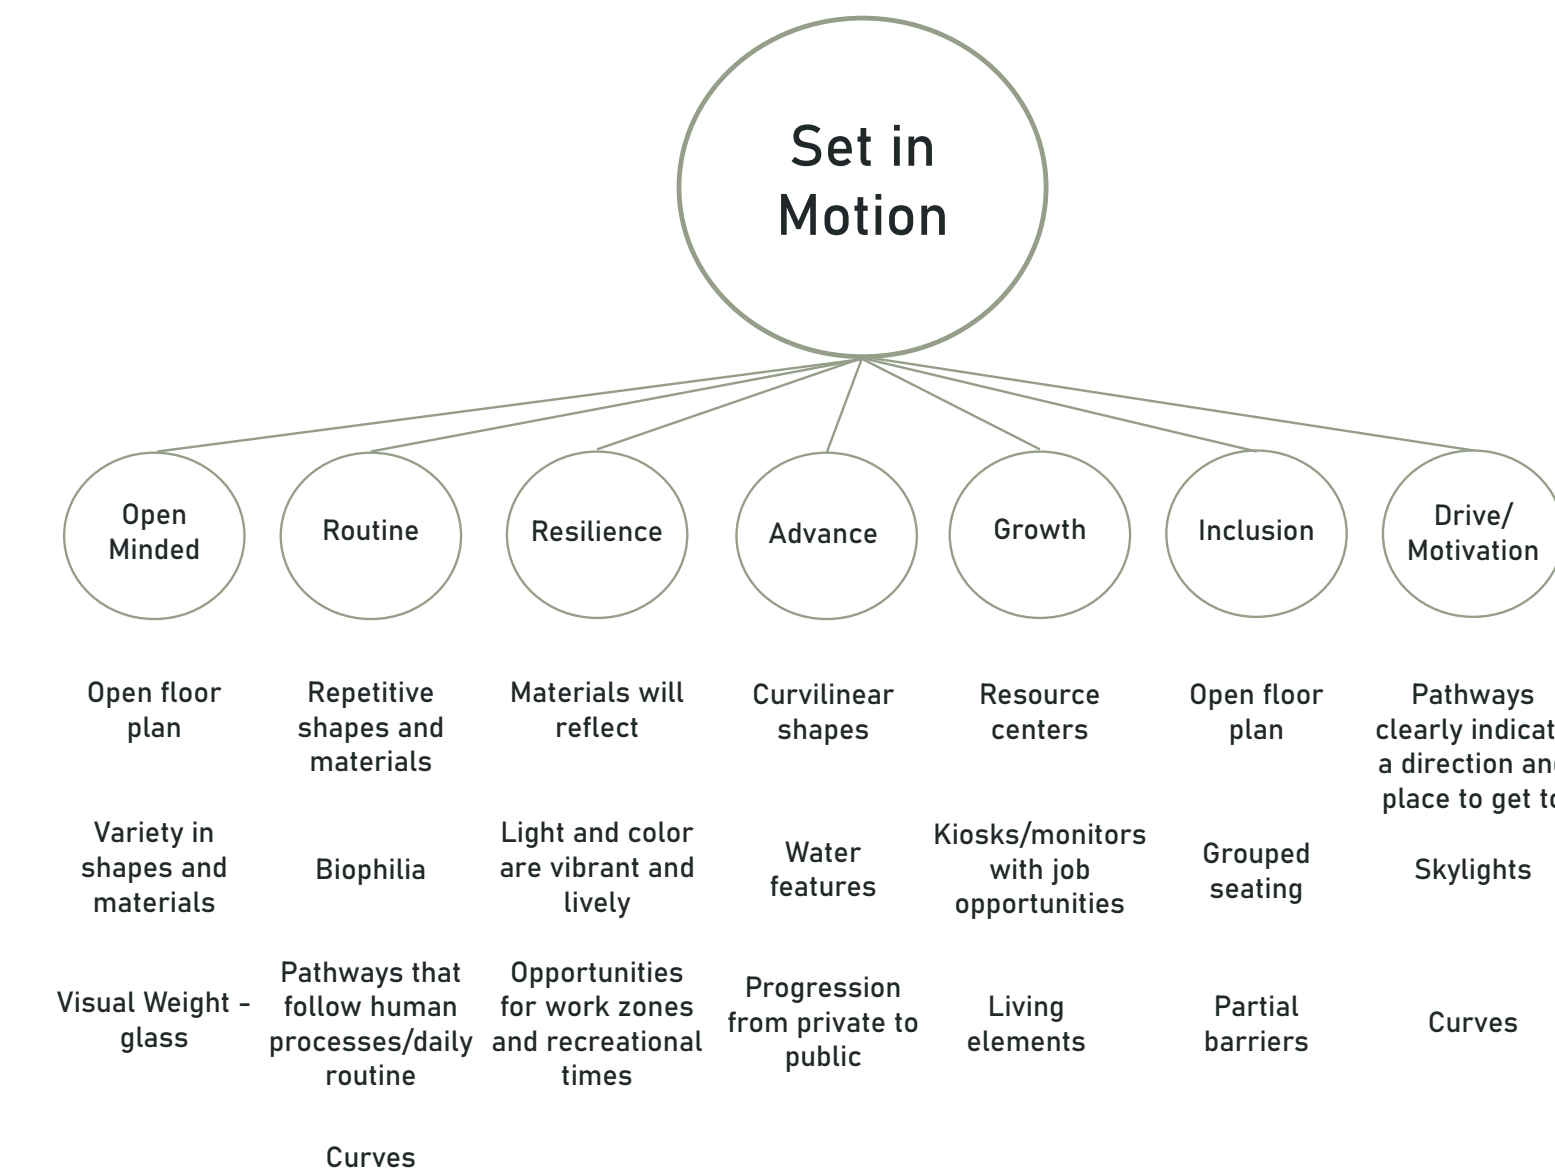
Set in Motion

Open Minded

Routine

Resilience

Advance

Growth

Inclusion

Drive/ Motivation

Open floor plan

Variety in shapes and materials

Visual Weight - glass

Repetitive shapes and materials

Biophilia

Pathways that follow human processes/daily routine

Curves

Materials will reflect

Light and color are vibrant and lively

Opportunities for work zones and recreational times

Curvilinear shapes

Water features

Progression from private to public

Resource centers

Kiosks/monitors with job opportunities

Living elements

Open floor plan

Grouped seating

Partial barriers

Pathways clearly indicat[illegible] a direction an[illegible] place to get t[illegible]

Skylights

Curves